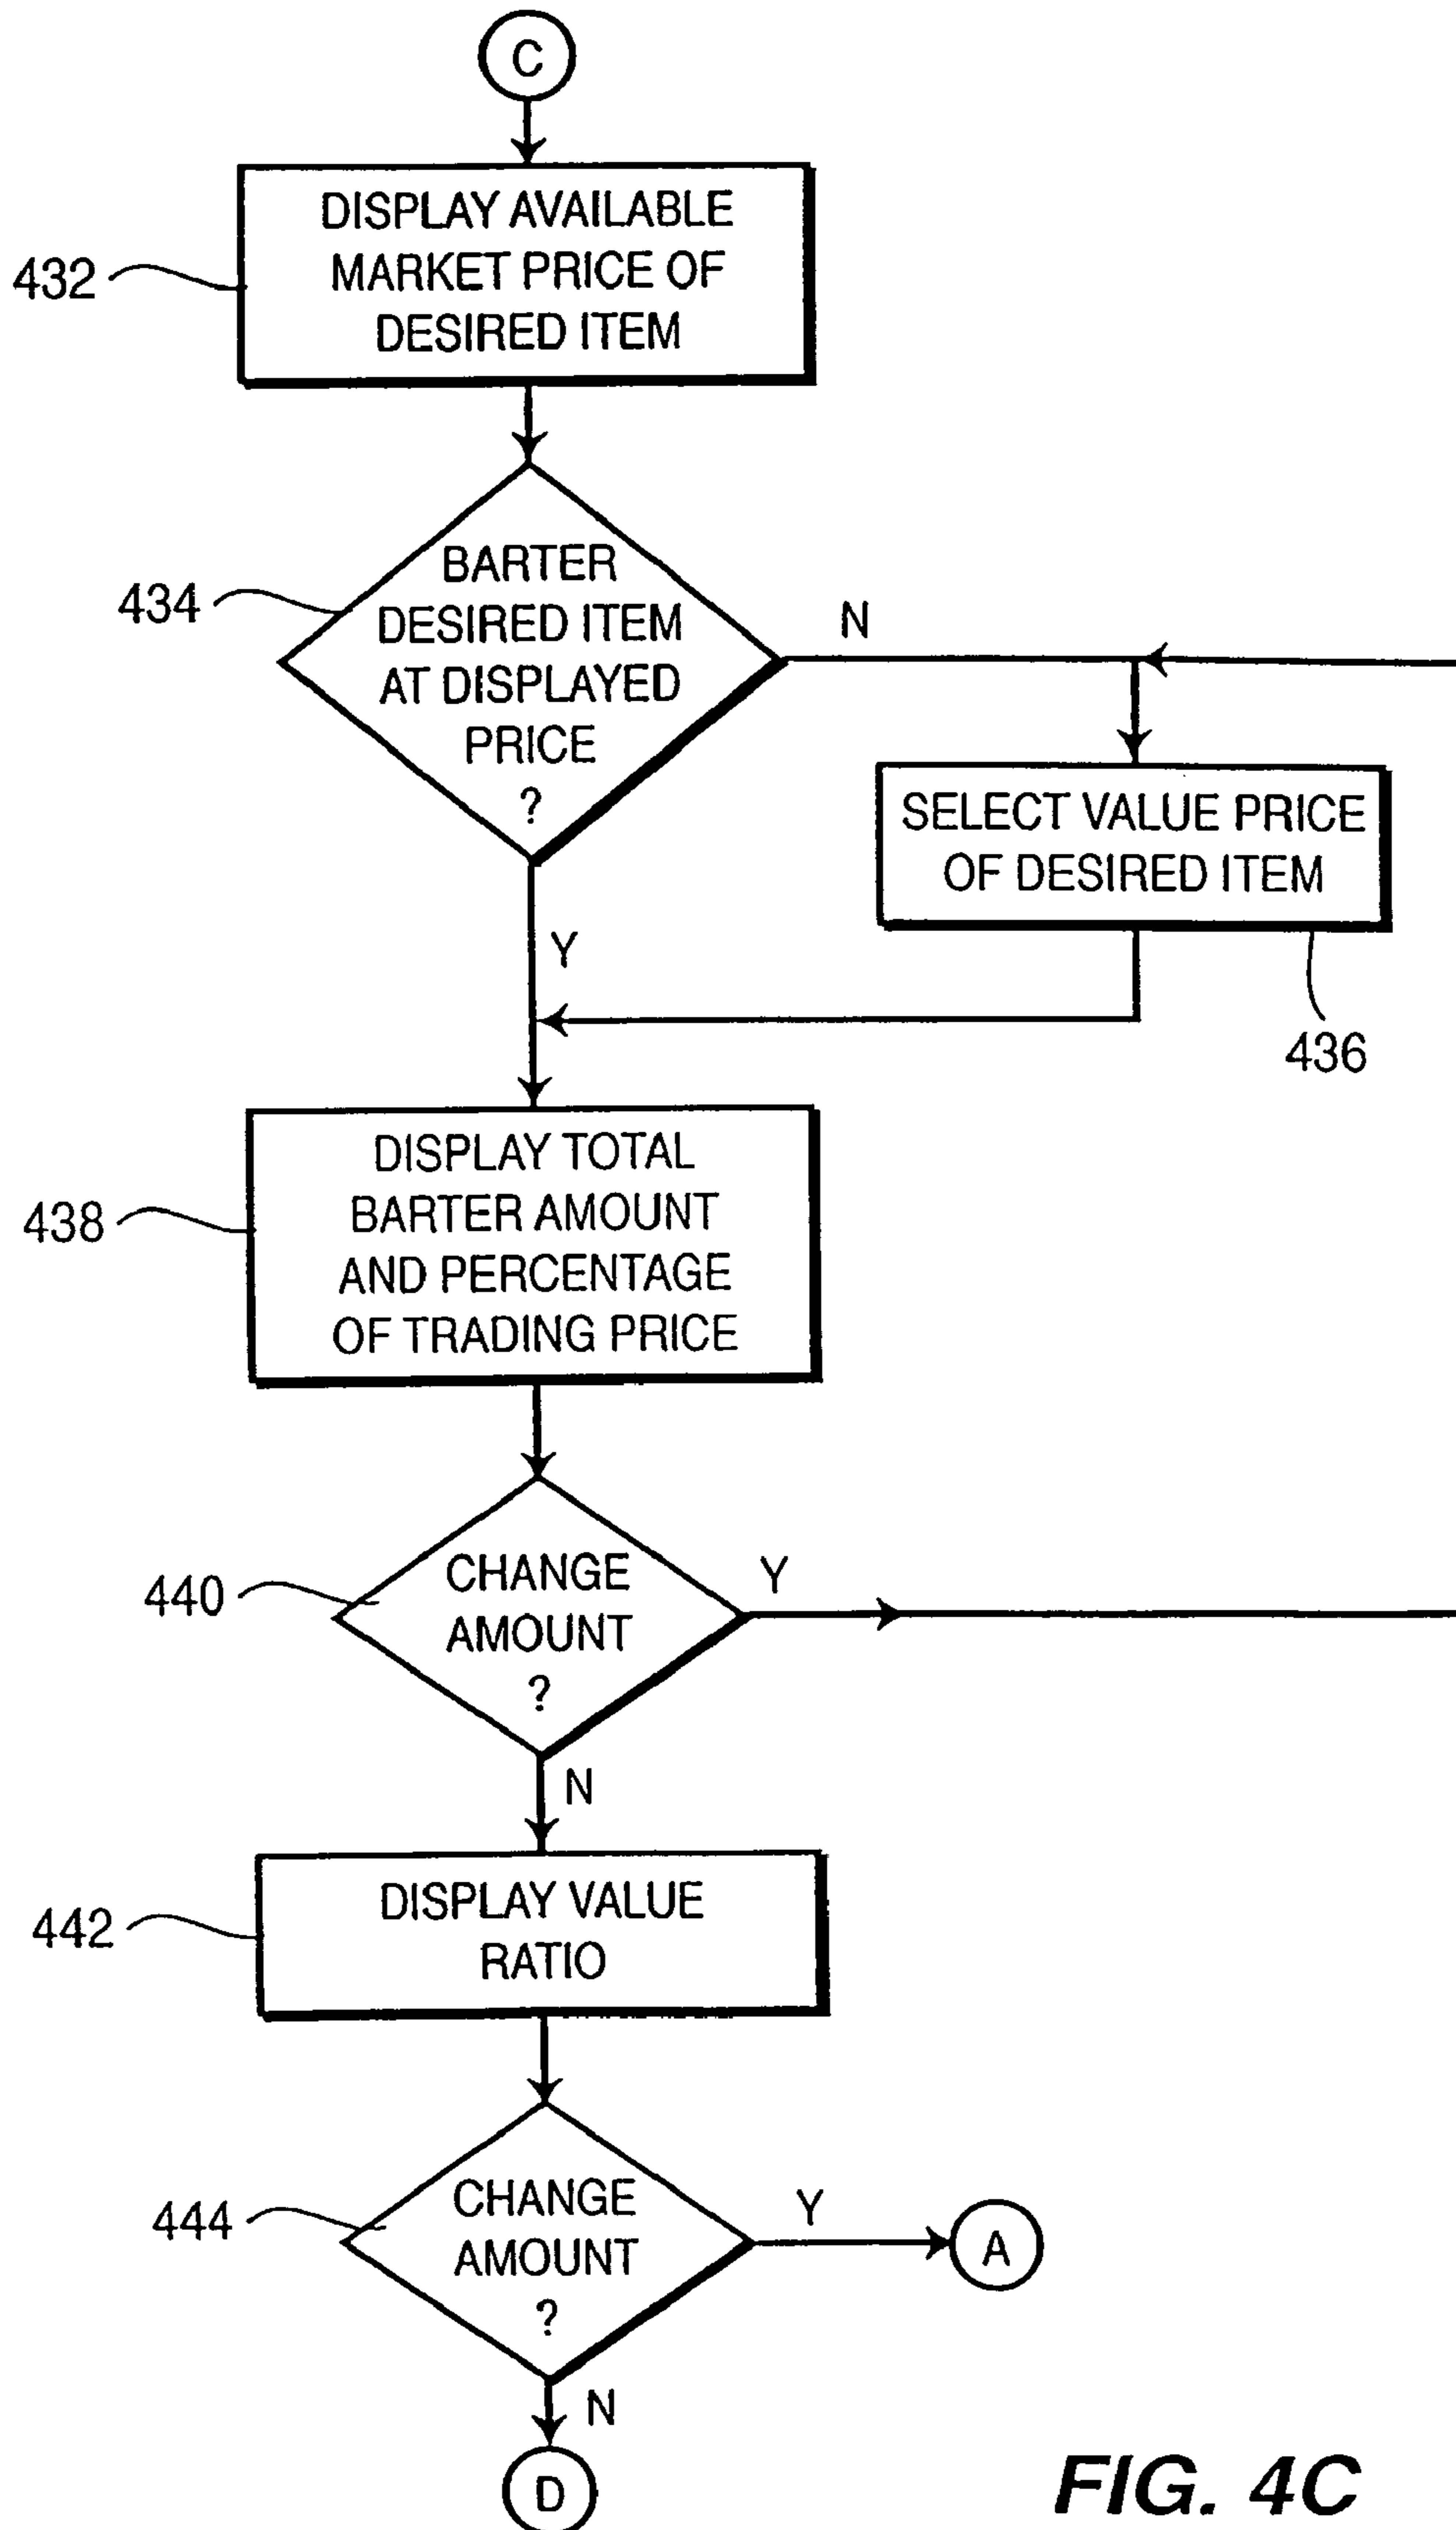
C

432

DISPLAY AVAILABLE MARKET PRICE OF DESIRED ITEM

434

BARTER DESIRED ITEM AT DISPLAYED PRICE ?

N

SELECT VALUE PRICE OF DESIRED ITEM

Y

436

438

DISPLAY TOTAL BARTER AMOUNT AND PERCENTAGE OF TRADING PRICE

440

CHANGE AMOUNT ?

Y

N

442

DISPLAY VALUE RATIO

444

CHANGE AMOUNT ?

Y

A

N

D

FIG. 4C